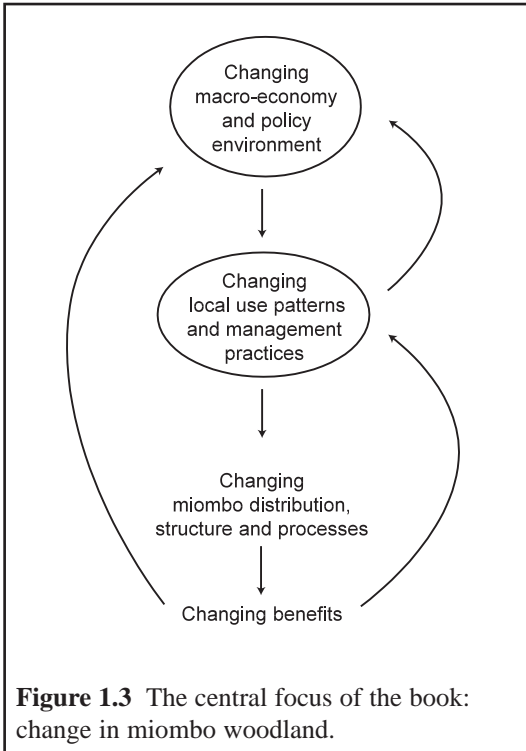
Changing macro-economy and policy environment

Changing local use patterns and management practices

Changing miombo distribution, structure and processes

Changing benefits

**Figure 1.3** The central focus of the book: change in miombo woodland.